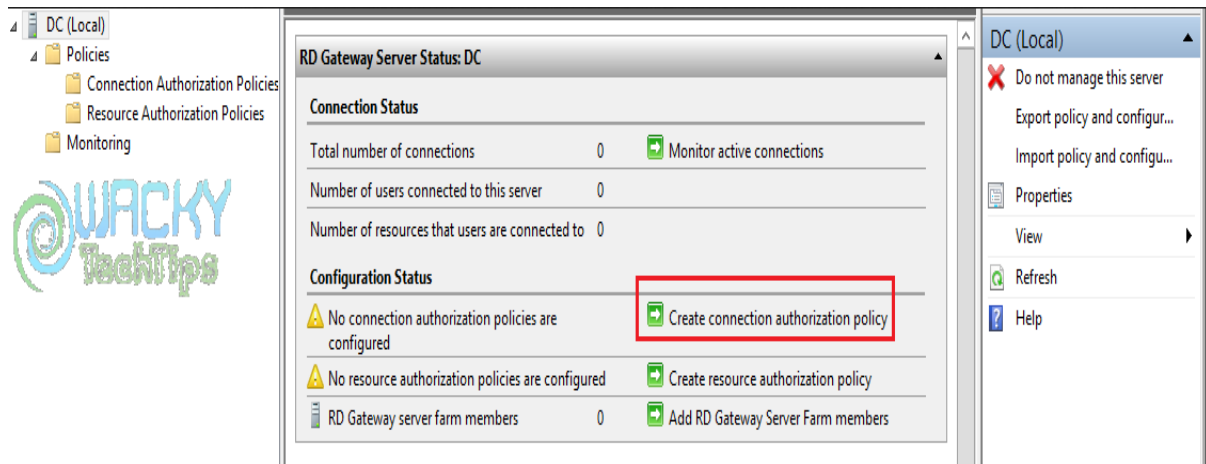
DC (Local)
Policies
Connection Authorization Policies
Resource Authorization Policies
Monitoring

WACKY
TechTips

RD Gateway Server Status: DC

Connection Status

Total number of connections 0 Monitor active connections

Number of users connected to this server 0

Number of resources that users are connected to 0

Configuration Status

No connection authorization policies are configured Create connection authorization policy

No resource authorization policies are configured Create resource authorization policy

RD Gateway server farm members 0 Add RD Gateway Server Farm members

DC (Local)
Do not manage this server
Export policy and configur...
Import policy and configu...
Properties
View
Refresh
Help